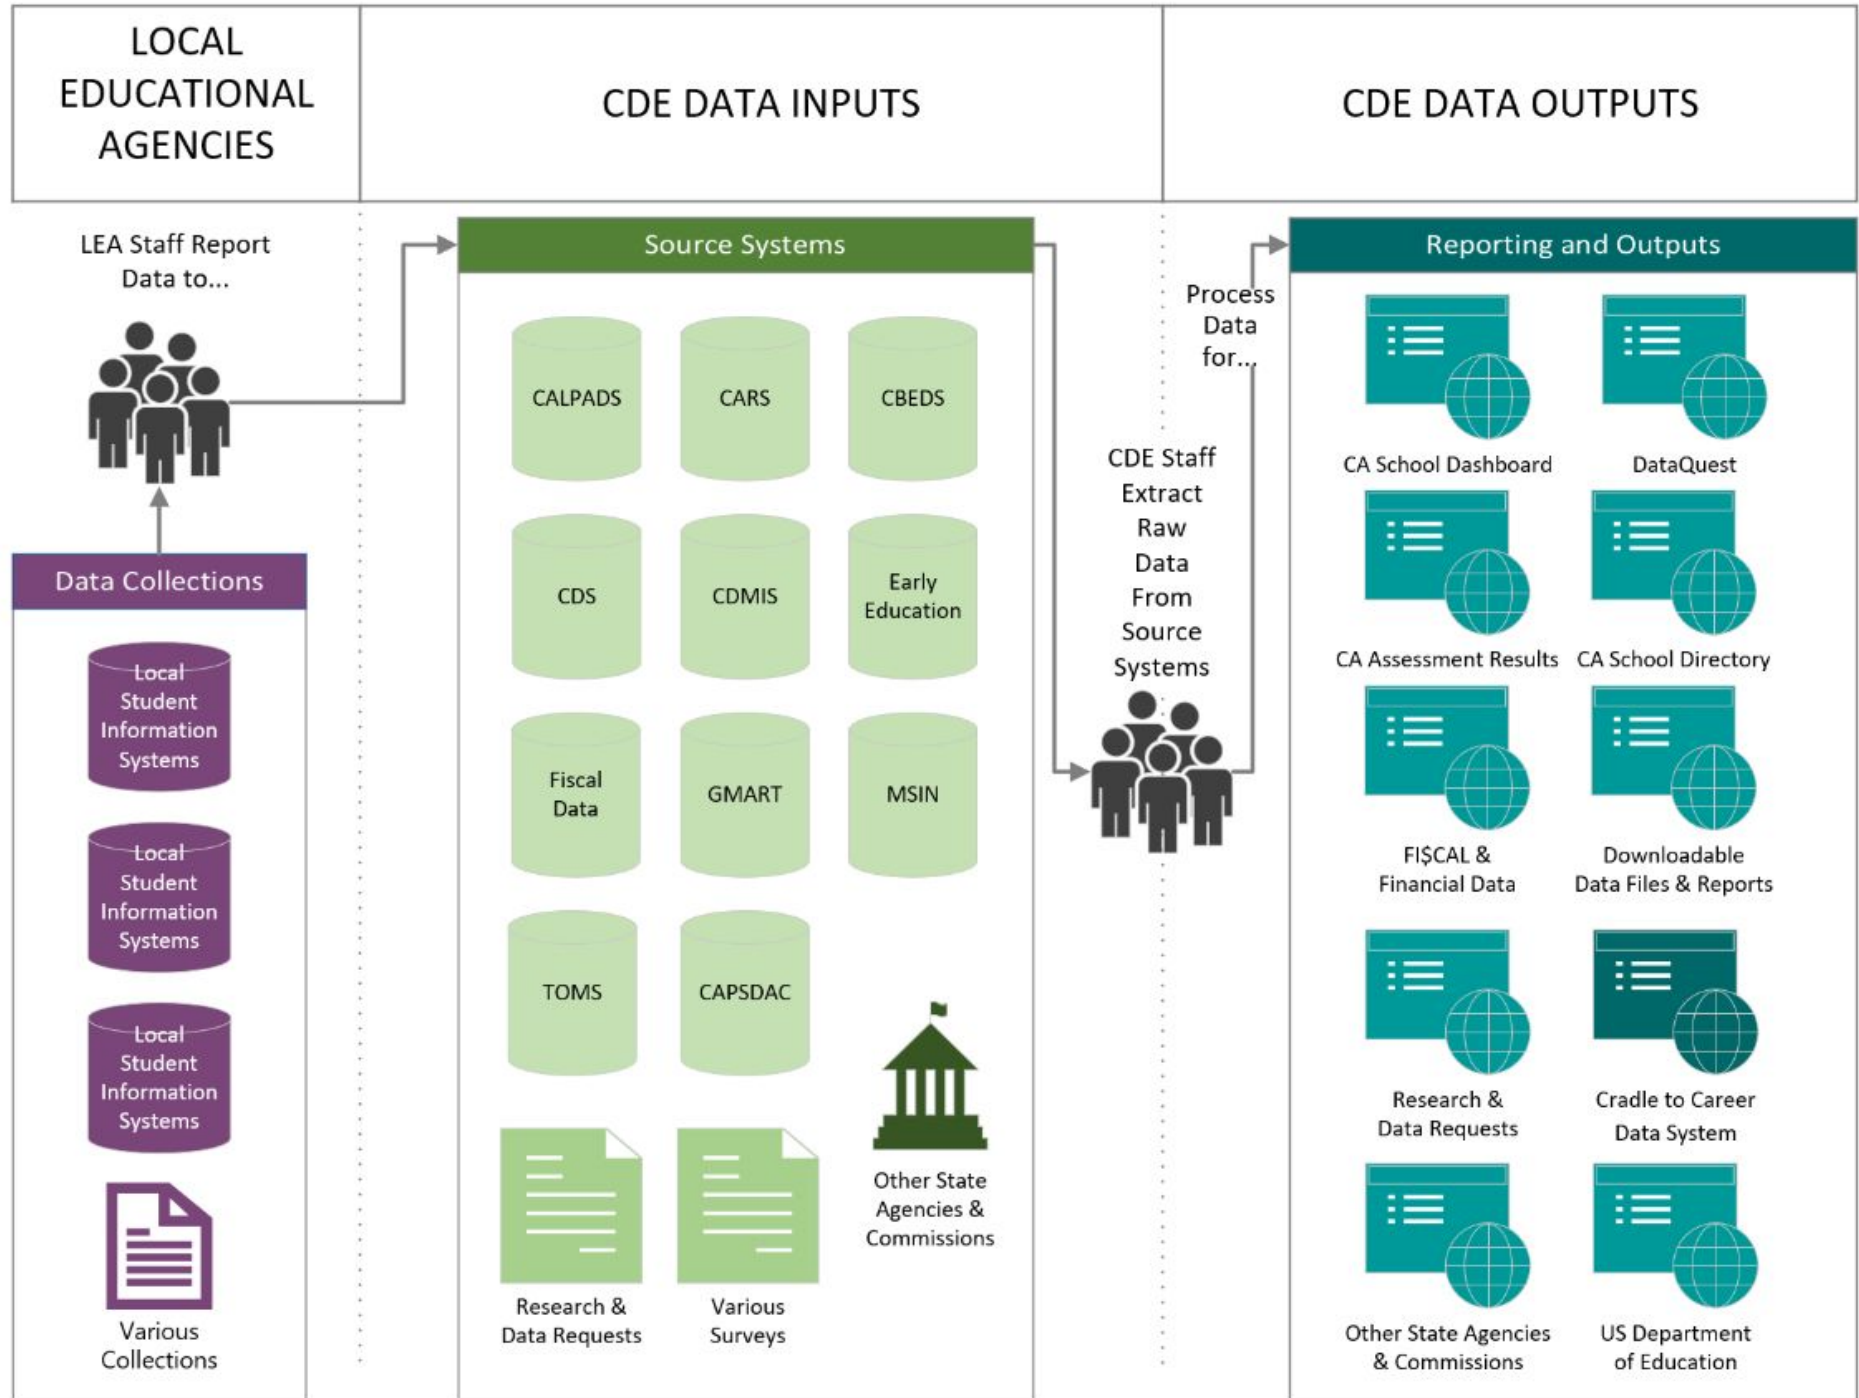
LOCAL EDUCATIONAL AGENCIES

CDE DATA INPUTS

CDE DATA OUTPUTS

LEA Staff Report Data to...

Data Collections

Local Student Information Systems

Local Student Information Systems

Local Student Information Systems

Various Collections

Source Systems

CALPADS

CARS

CBEDS

CDS

CDMIS

Early Education

Fiscal Data

GMART

MSIN

TOMS

CAPSDAC

Research & Data Requests

Various Surveys

Other State Agencies & Commissions

CDE Staff Extract Raw Data From Source Systems

Process Data for...

Reporting and Outputs

CA School Dashboard

DataQuest

CA Assessment Results

CA School Directory

FI$CAL & Financial Data

Downloadable Data Files & Reports

Research & Data Requests

Cradle to Career Data System

Other State Agencies & Commissions

US Department of Education